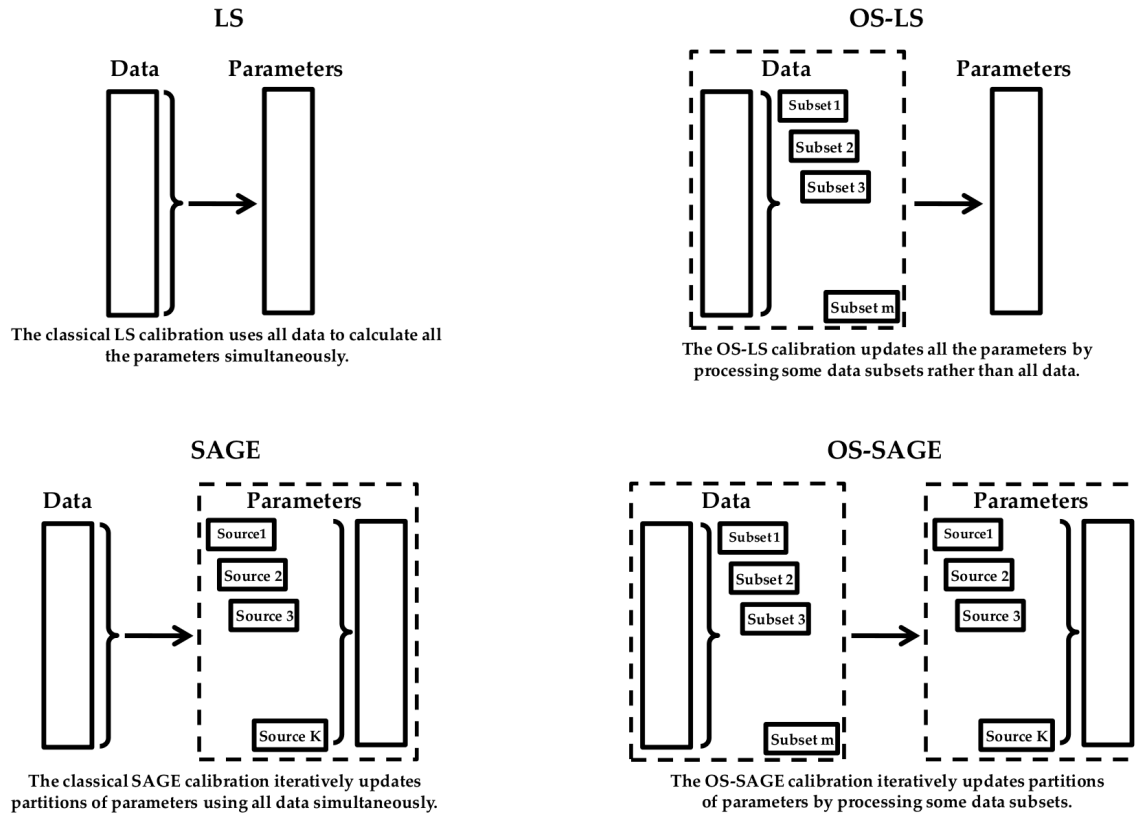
LS

Data

Parameters

The classical LS calibration uses all data to calculate all the parameters simultaneously.

OS-LS

Data

Subset 1

Subset 2

Subset 3

Subset m

Parameters

The OS-LS calibration updates all the parameters by processing some data subsets rather than all data.

SAGE

Data

Parameters

Source1

Source 2

Source 3

Source K

The classical SAGE calibration iteratively updates partitions of parameters using all data simultaneously.

OS-SAGE

Data

Subset 1

Subset 2

Subset 3

Subset m

Parameters

Source1

Source 2

Source 3

Source K

The OS-SAGE calibration iteratively updates partitions of parameters by processing some data subsets.